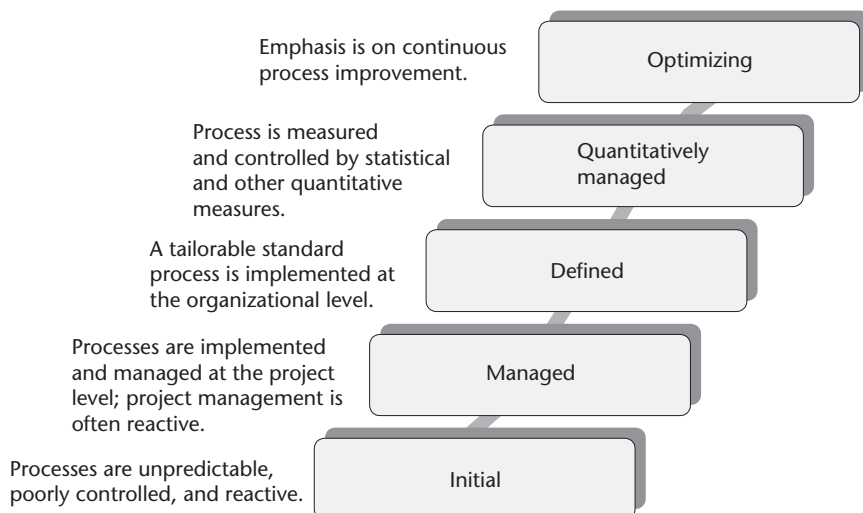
Emphasis is on continuous process improvement.

Optimizing

Process is measured and controlled by statistical and other quantitative measures.

Quantitatively managed

A tailorable standard process is implemented at the organizational level.

Defined

Processes are implemented and managed at the project level; project management is often reactive.

Managed

Processes are unpredictable, poorly controlled, and reactive.

Initial